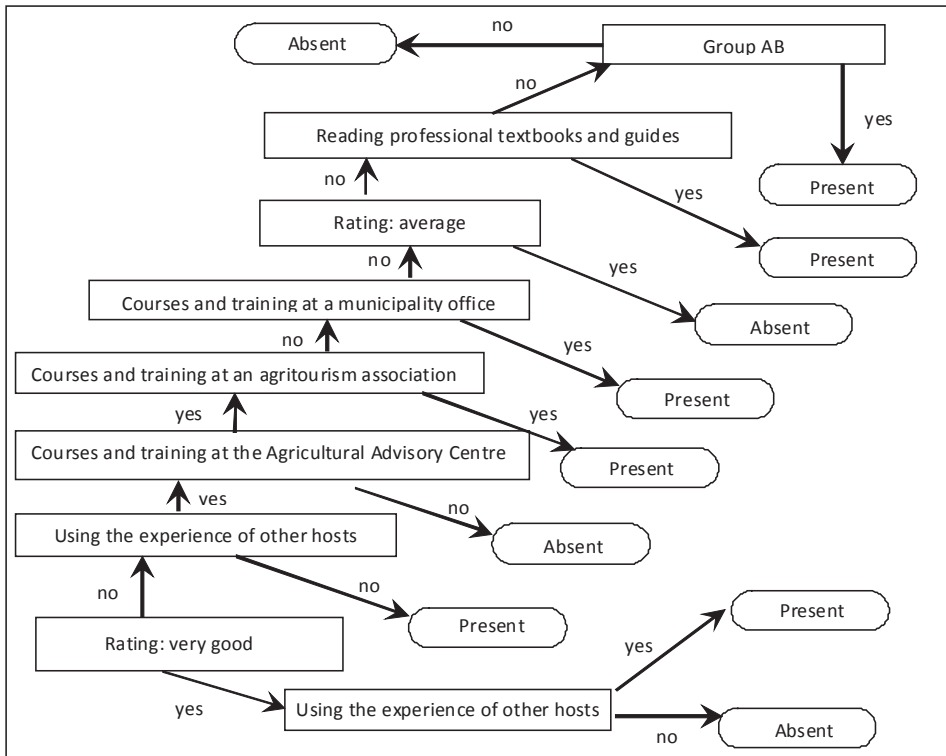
Absent

no

Group AB

no

yes

Reading professional textbooks and guides

Present

no

yes

Rating: average

Present

no

yes

Courses and training at a municipality office

Absent

no

yes

Courses and training at an agritourism association

Present

yes

yes

Courses and training at the Agricultural Advisory Centre

Present

yes

no

Using the experience of other hosts

Absent

no

no

Present

Rating: very good

Present

yes

yes

Using the experience of other hosts

Absent

no